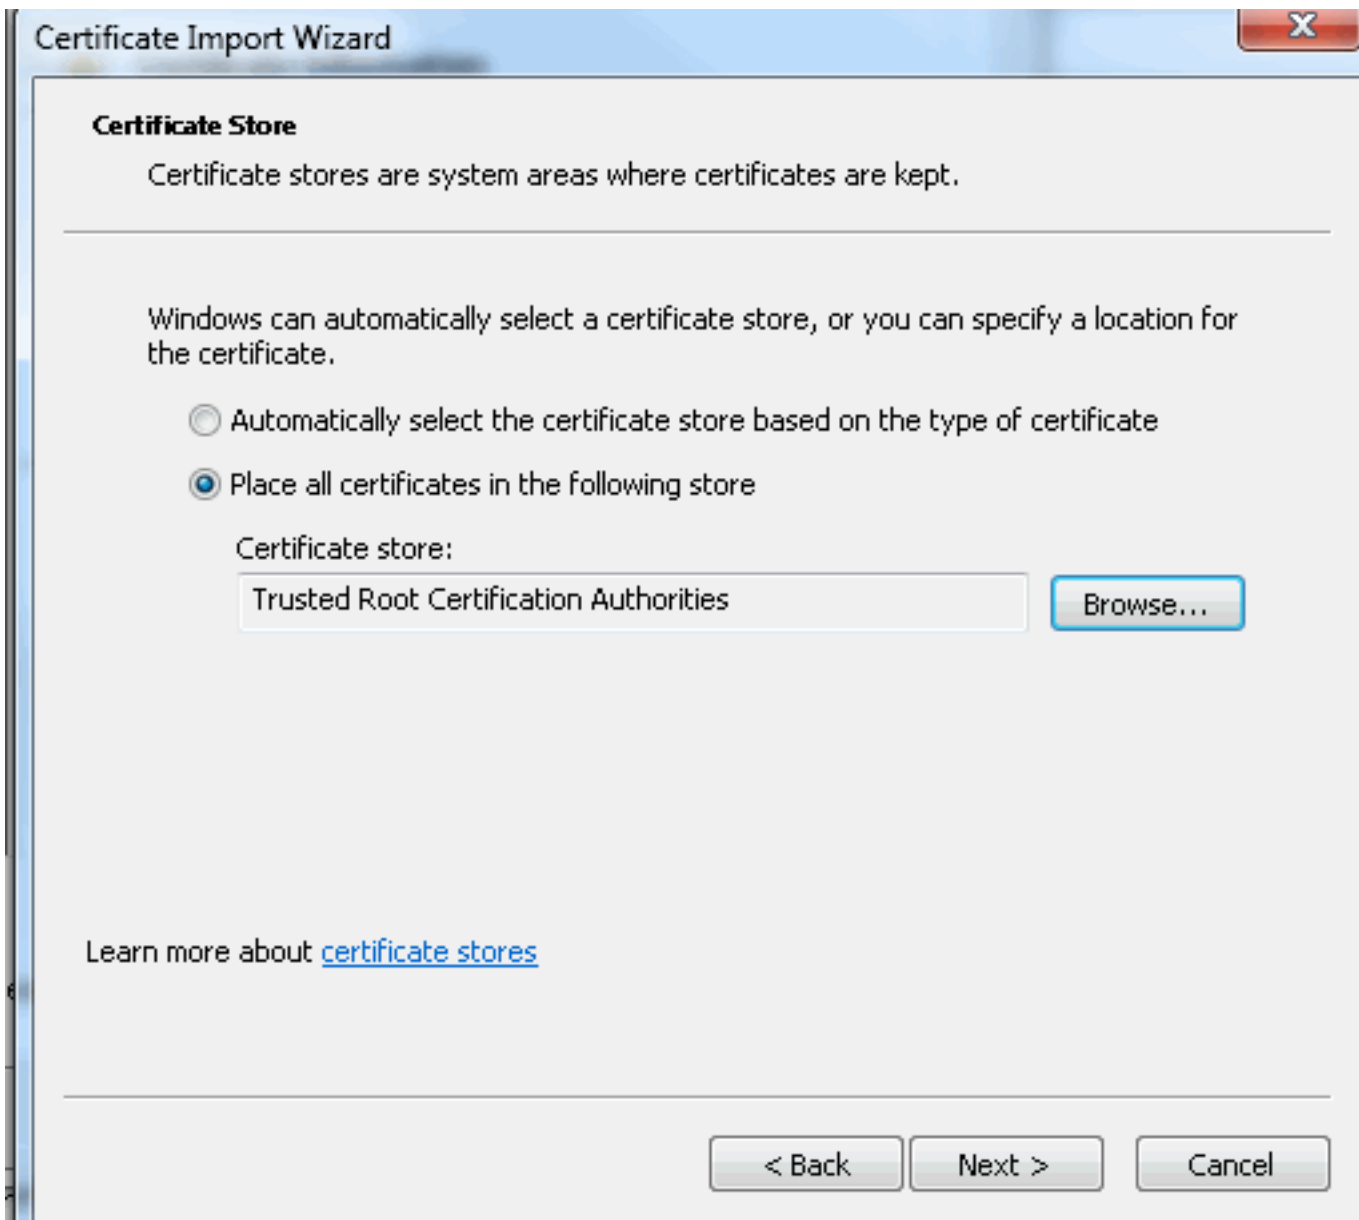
Certificate Import Wizard

X

Certificate Store

Certificate stores are system areas where certificates are kept.

Windows can automatically select a certificate store, or you can specify a location for the certificate.

Automatically select the certificate store based on the type of certificate

Place all certificates in the following store

Certificate store:

Trusted Root Certification Authorities

Browse...

Learn more about certificate stores

< Back

Next >

Cancel